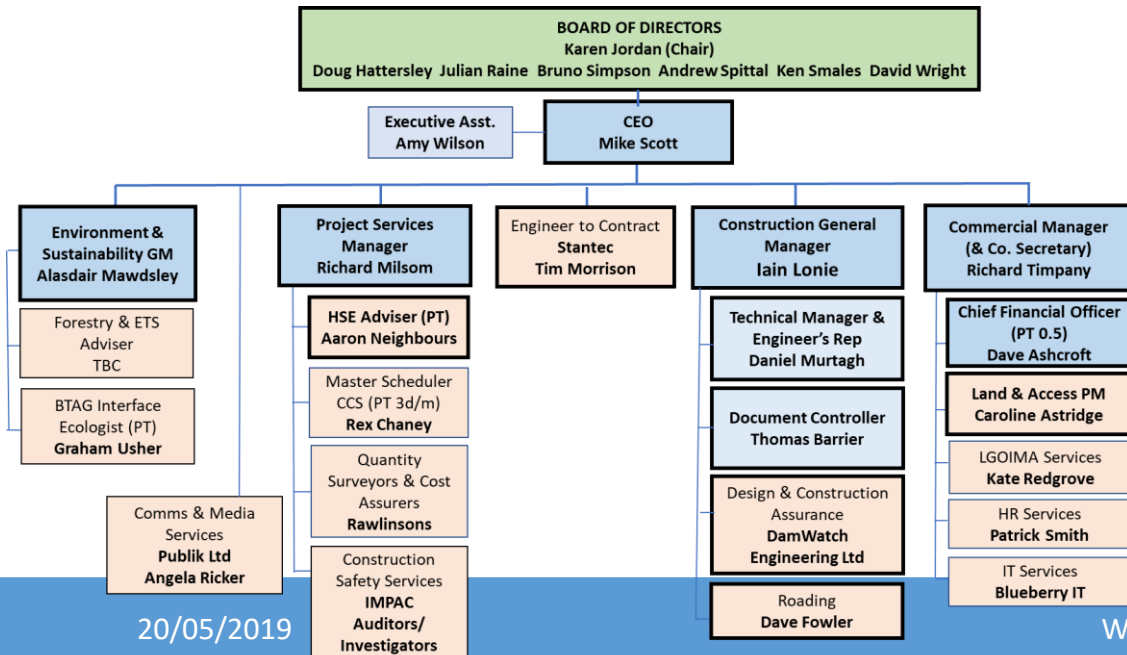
BOARD OF DIRECTORS
Karen Jordan (Chair)
Doug Hattersley Julian Raine Bruno Simpson Andrew Spittal Ken Smales David Wright

Executive Asst.
Amy Wilson

CEO
Mike Scott

Environment & Sustainability GM
Alasdair Mawdsley

Forestry & ETS Adviser
TBC

BTAG Interface Ecologist (PT)
Graham Usher

Comms & Media Services
Publik Ltd
Angela Ricker

Project Services Manager
Richard Milsom

HSE Adviser (PT)
Aaron Neighbours

Master Scheduler CCS (PT 3d/m)
Rex Chaney

Quantity Surveyors & Cost Assurers
Rawlinsons

Construction Safety Services
IMPAC
Auditors/
Investigators

Engineer to Contract
Stantec
Tim Morrison

Construction General Manager
Iain Lonie

Technical Manager & Engineer's Rep
Daniel Murtagh

Document Controller
Thomas Barrier

Design & Construction Assurance
DamWatch Engineering Ltd

Roading
Dave Fowler

Commercial Manager (& Co. Secretary)
Richard Timpany

Chief Financial Officer (PT 0.5)
Dave Ashcroft

Land & Access PM
Caroline Astridge

LGOIMA Services
Kate Redgrove

HR Services
Patrick Smith

IT Services
Blueberry IT

20/05/2019

W